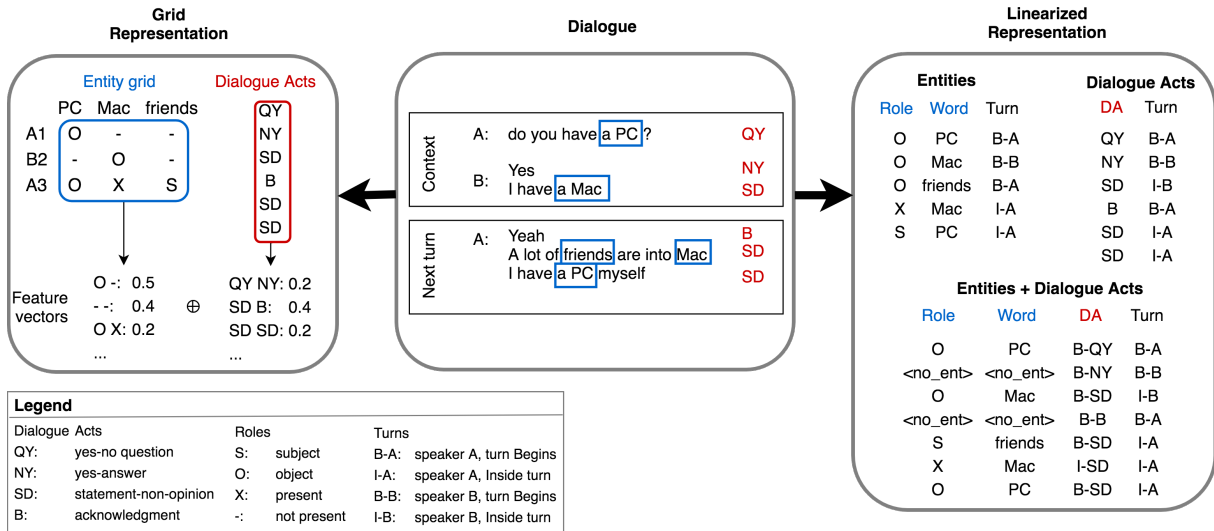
Grid Representation

Entity grid

| | PC | Mac | friends |
|---|---|---|---|
| A1 | O | - | - |
| B2 | - | O | - |
| A3 | O | X | S |

Dialogue Acts

QY
NY
SD
B
SD
SD

Feature vectors

O -: 0.5
- -: 0.4
O X: 0.2
...

$\oplus$

QY NY: 0.2
SD B: 0.4
SD SD: 0.2
...

Dialogue

Context

A: do you have a PC ? QY

B: Yes NY
I have a Mac SD

Next turn

A: Yeah B
A lot of friends are into Mac SD
I have a PC myself SD

Linearized Representation

Entities

| Role | Word | Turn |
|---|---|---|
| O | PC | B-A |
| O | Mac | B-B |
| O | friends | B-A |
| X | Mac | I-A |
| S | PC | I-A |

Dialogue Acts

| DA | Turn |
|---|---|
| QY | B-A |
| NY | B-B |
| SD | I-B |
| B | B-A |
| SD | I-A |
| SD | I-A |

Entities + Dialogue Acts

| Role | Word | DA | Turn |
|---|---|---|---|
| O | PC | B-QY | B-A |
| <no_ent> | <no_ent> | B-NY | B-B |
| O | Mac | B-SD | I-B |
| <no_ent> | <no_ent> | B-B | B-A |
| S | friends | B-SD | I-A |
| X | Mac | I-SD | I-A |
| O | PC | B-SD | I-A |

Legend

Dialogue Acts
QY: yes-no question
NY: yes-answer
SD: statement-non-opinion
B: acknowledgment

Roles
S: subject
O: object
X: present
-: not present

Turns
B-A: speaker A, turn Begins
I-A: speaker A, Inside turn
B-B: speaker B, turn Begins
I-B: speaker B, Inside turn